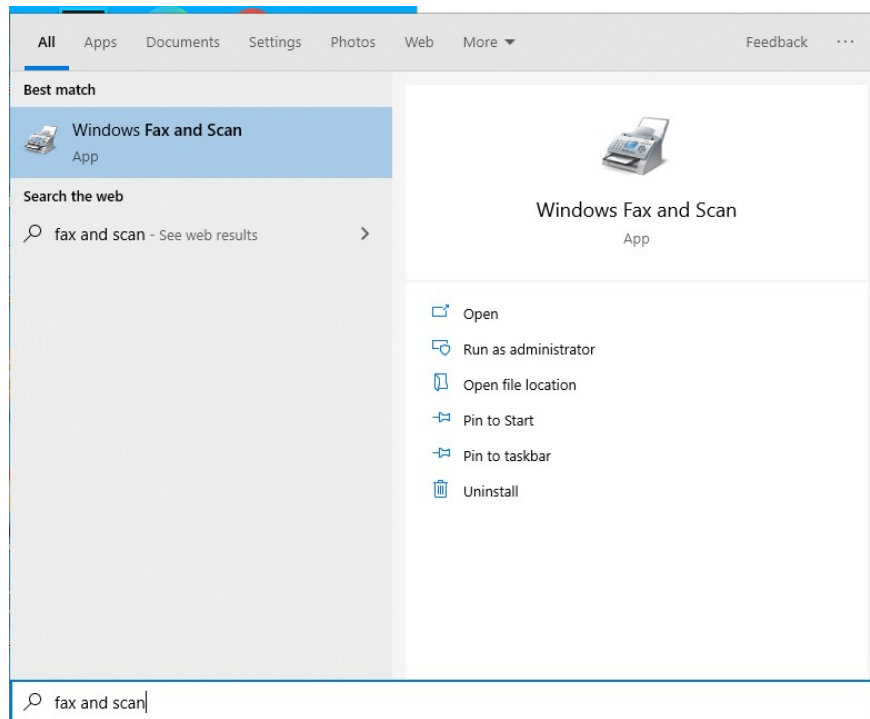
All Apps Documents Settings Photos Web More ▼ Feedback ···

Best match

Windows Fax and Scan
App

Search the web

fax and scan - See web results >

Windows Fax and Scan
App

Open
Run as administrator
Open file location
Pin to Start
Pin to taskbar
Uninstall

fax and scan